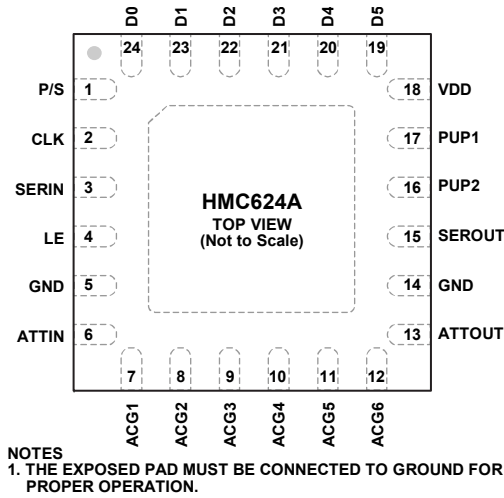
D0 D1 D2 D3 D4 D5

24 23 22 21 20 19

P/S 1
CLK 2
SERIN 3
LE 4
GND 5
ATTIN 6

18 VDD
17 PUP1
16 PUP2
15 SEROUT
14 GND
13 ATTOUT

HMC624A
TOP VIEW
(Not to Scale)

7 8 9 10 11 12

ACG1 ACG2 ACG3 ACG4 ACG5 ACG6

NOTES
1. THE EXPOSED PAD MUST BE CONNECTED TO GROUND FOR PROPER OPERATION.